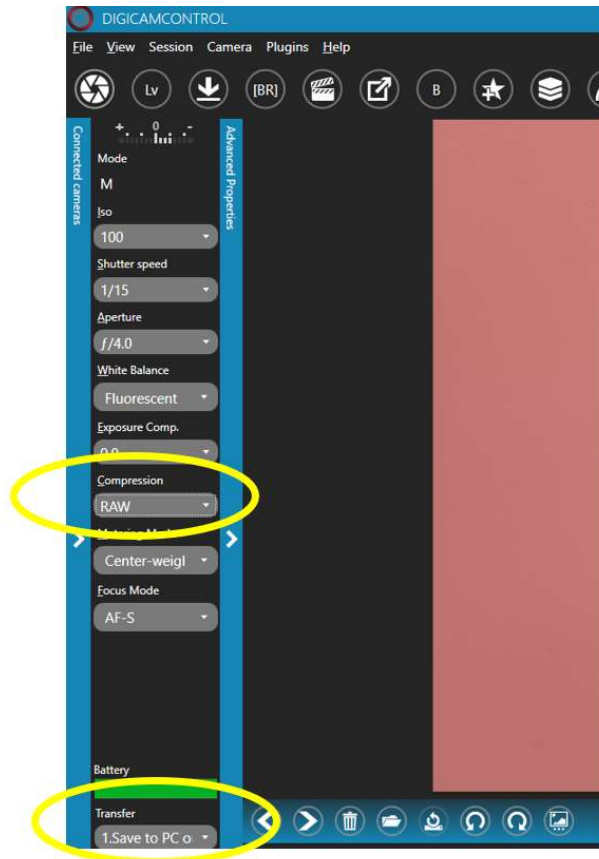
DIGICAMCONTROL

File View Session Camera Plugins Help

Lv [BR] B

Connected cameras

Advanced Properties

Mode

M

Iso

100

Shutter speed

1/15

Aperture

ƒ/4.0

White Balance

Fluorescent

Exposure Comp.

0.0

Compression

RAW

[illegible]

Center-weigl

Focus Mode

AF-S

Battery

Transfer

1.Save to PC o